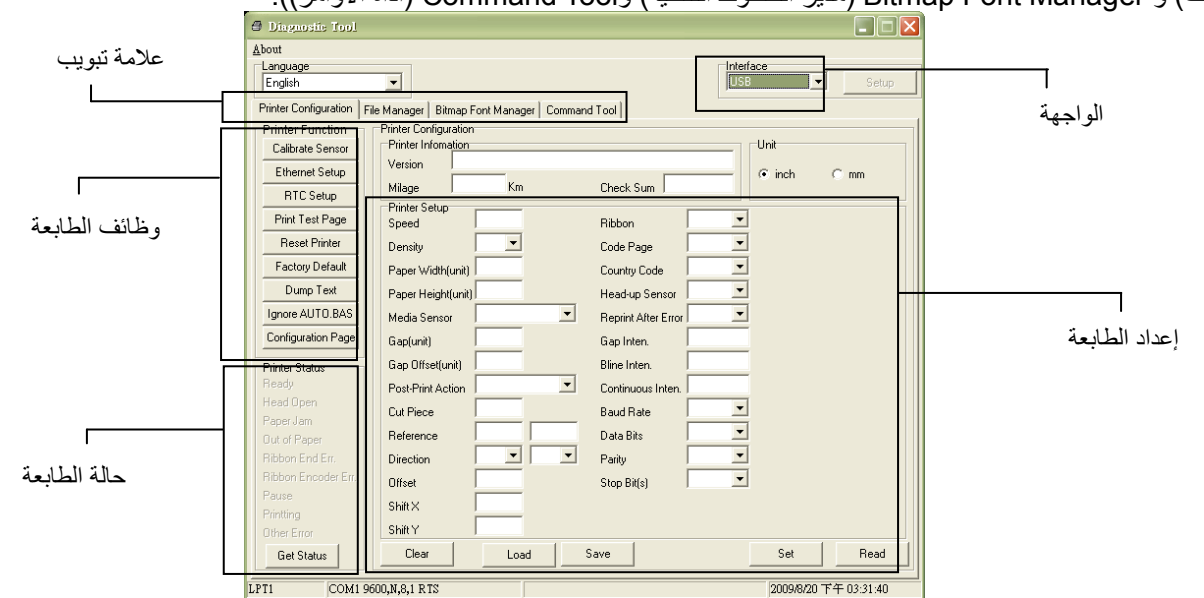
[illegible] Bitmap Font Manager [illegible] Command Tool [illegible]

Diagnostic Tool
About
Language
English
Interface
USB
Setup
علامة تبويب
الواجهة
Printer Configuration | File Manager | Bitmap Font Manager | Command Tool
Printer Function
Calibrate Sensor
Ethernet Setup
RTC Setup
Print Test Page
Reset Printer
Factory Default
Dump Text
Ignore AUTO.BAS
Configuration Page
وظائف الطابعة
Printer Configuration
Printer Infomation
Version
Milage
Km
Check Sum
Unit
inch
mm
Printer Setup
Speed
Density
Paper Width(unit)
Paper Height(unit)
Media Sensor
Gap(unit)
Gap Offset(unit)
Post-Print Action
Cut Piece
Reference
Direction
Offset
Shift X
Shift Y
Ribbon
Code Page
Country Code
Head-up Sensor
Reprint After Error
Gap Inten.
Bline Inten.
Continuous Inten.
Baud Rate
Data Bits
Parity
Stop Bit(s)
إعداد الطابعة
Printer Status
Ready
Head Open
Paper Jam
Out of Paper
Ribbon End Err.
Ribbon Encoder Err.
Pause
Printing
Other Error
Get Status
حالة الطابعة
Clear
Load
Save
Set
Read
LPT1
COM1 9600,N,8,1 RTS
2009/8/20 下午 03:31:40